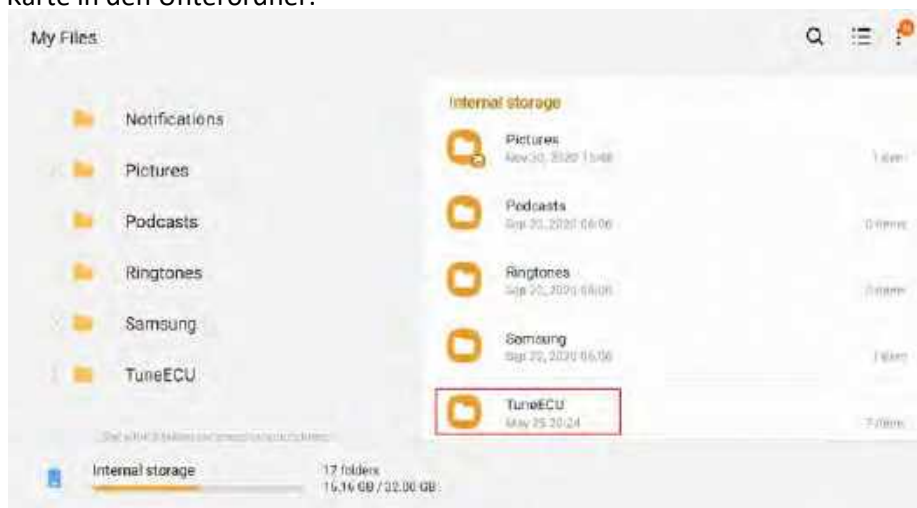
Karte in den Unterordner.

My Files

Notifications
Pictures
Podcasts
Ringtones
Samsung
TuneECU

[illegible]

Internal storage
17 folders
15.16 GB / 32.00 GB

Internal storage

Pictures
Nov 30, 2020 15:48
1 item

Podcasts
Sep 20, 2020 06:06
0 items

Ringtones
Sep 20, 2020 06:06
0 items

Samsung
Sep 22, 2020 06:06
1 item

TuneECU
May 25 20:24
7 items